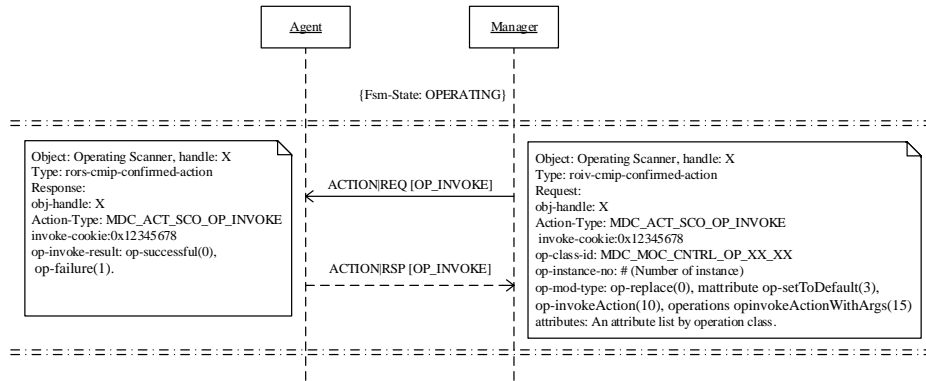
Agent

Manager

{Fsm-State: OPERATING}

Object: Operating Scanner, handle: X
Type: rors-cmip-confirmed-action
Response:
obj-handle: X
Action-Type: MDC_ACT_SCO_OP_INVOKE
invoke-cookie:0x12345678
op-invoke-result: op-successful(0), op-failure(1).

ACTION|REQ [OP_INVOKE]

ACTION|RSP [OP_INVOKE]

Object: Operating Scanner, handle: X
Type: roiv-cmip-confirmed-action
Request:
obj-handle: X
Action-Type: MDC_ACT_SCO_OP_INVOKE
invoke-cookie:0x12345678
op-class-id: MDC_MOC_CNTRL_OP_XX_XX
op-instance-no: # (Number of instance)
op-mod-type: op-replace(0), mattribute op-setToDefault(3), op-invokeAction(10), operations opinvokeActionWithArgs(15)
attributes: An attribute list by operation class.